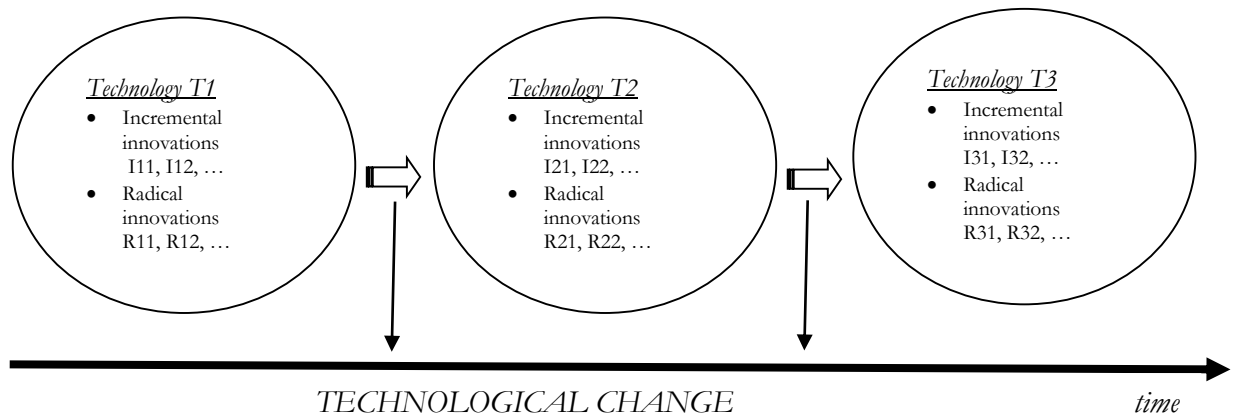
Technology T1
- Incremental innovations I11, I12, …
- Radical innovations R11, R12, …

Technology T2
- Incremental innovations I21, I22, …
- Radical innovations R21, R22, …

Technology T3
- Incremental innovations I31, I32, …
- Radical innovations R31, R32, …

TECHNOLOGICAL CHANGE

time